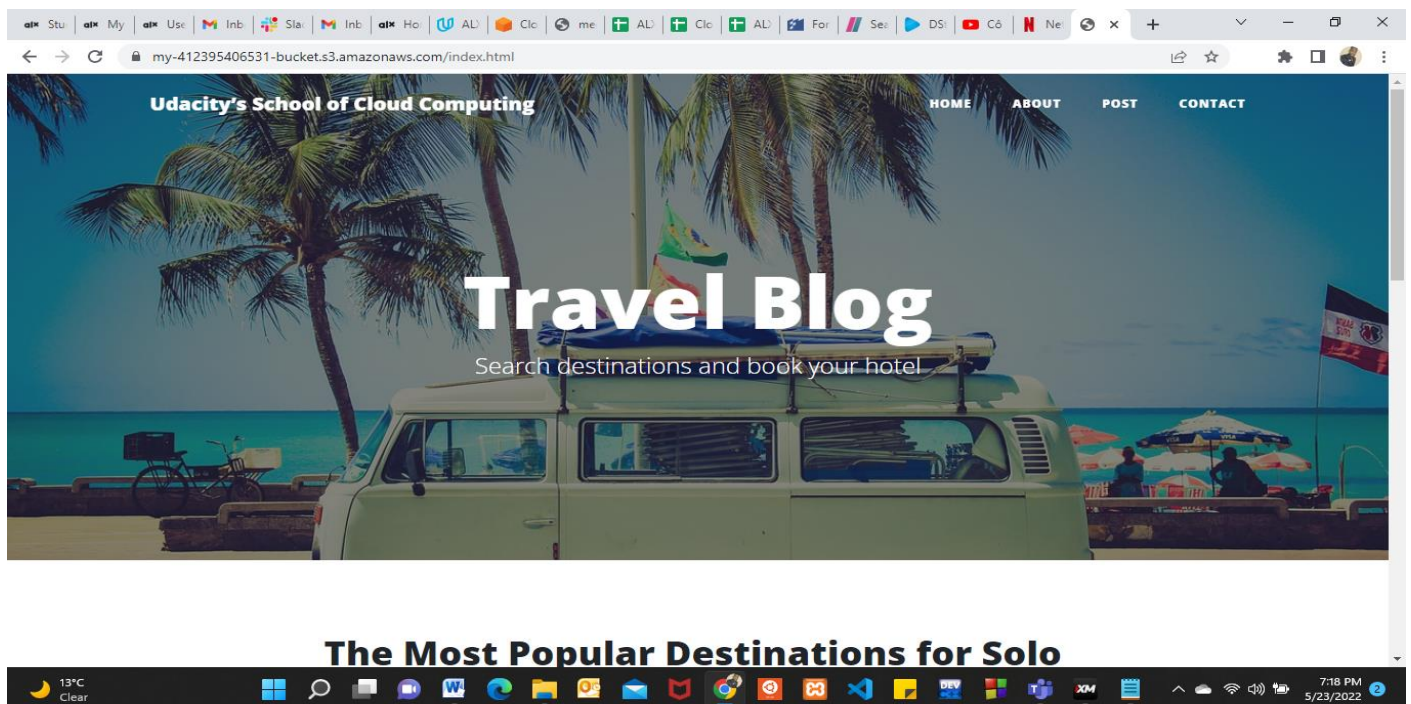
alx Stu | alx My | alx Use | Inb | Sla | Inb | alx Ho | AL | Clo | me | AL | Clo | AL | For | Sea | DS | Có | Ne | × | +

my-412395406531-bucket.s3.amazonaws.com/index.html

Udacity's School of Cloud Computing

HOME ABOUT POST CONTACT

Travel Blog

Search destinations and book your hotel

The Most Popular Destinations for Solo

13°C
Clear

7:18 PM
5/23/2022